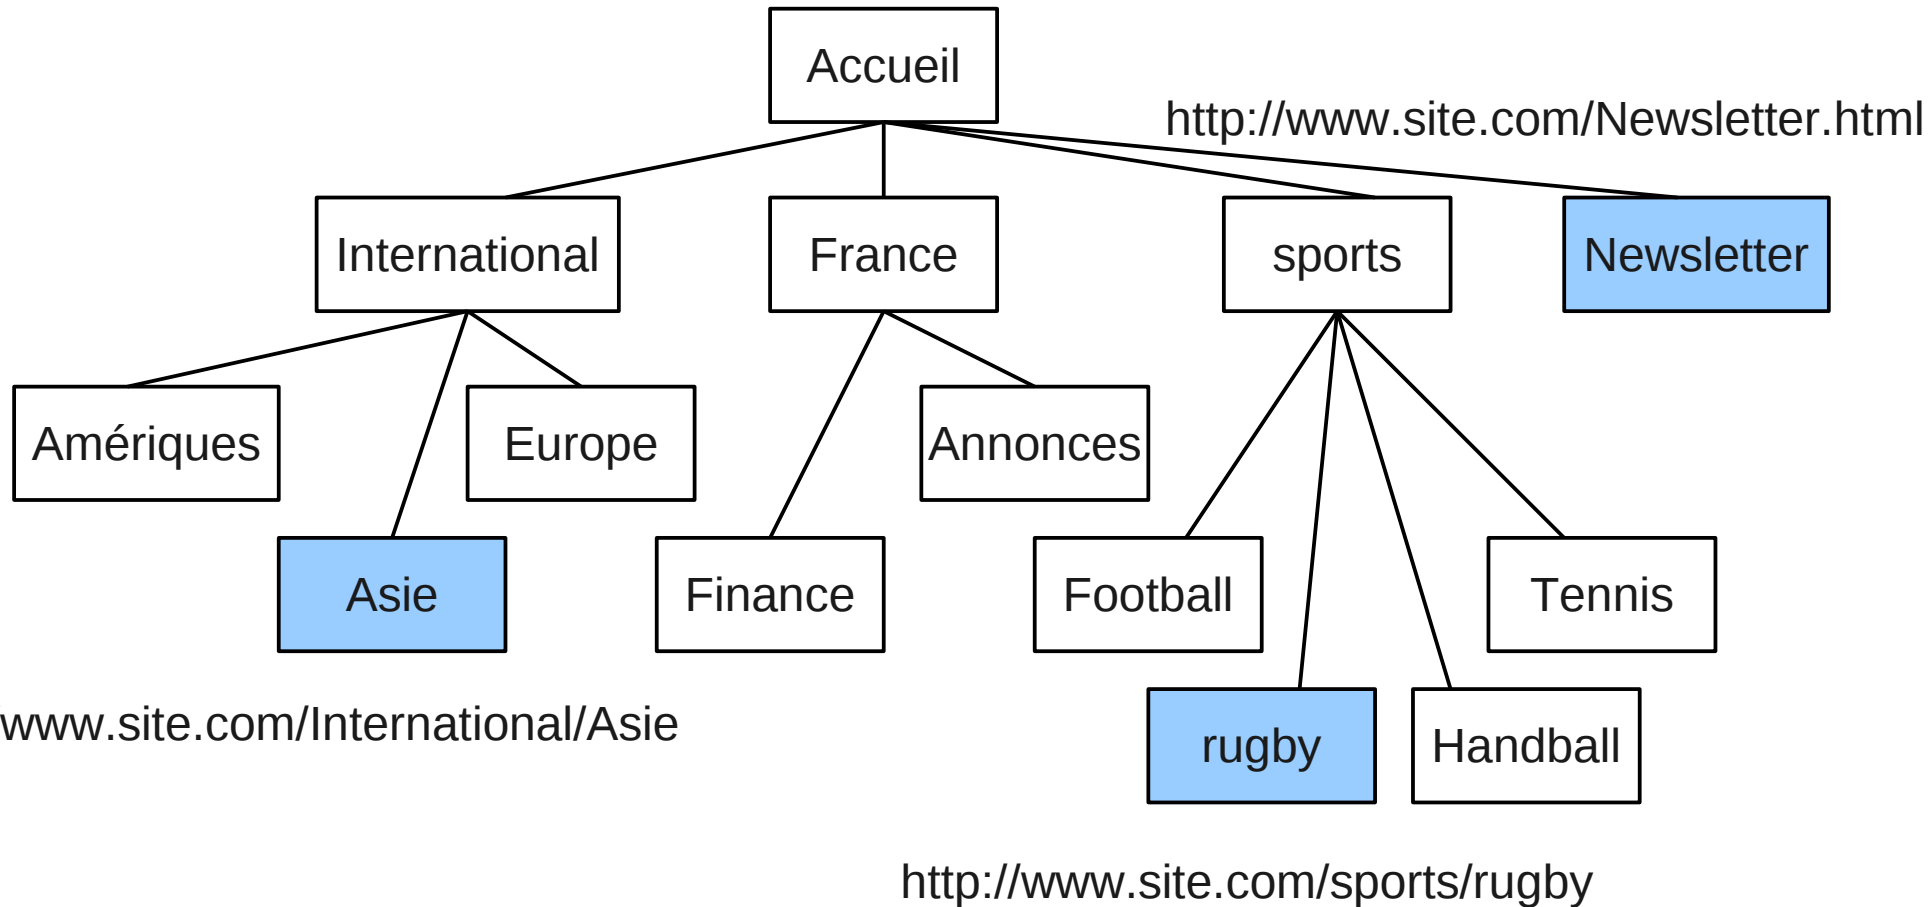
Accueil

http://www.site.com/Newsletter.html

International

France

sports

Newsletter

Amériques

Europe

Annonces

Asie

Finance

Football

Tennis

www.site.com/International/Asie

rugby

Handball

http://www.site.com/sports/rugby